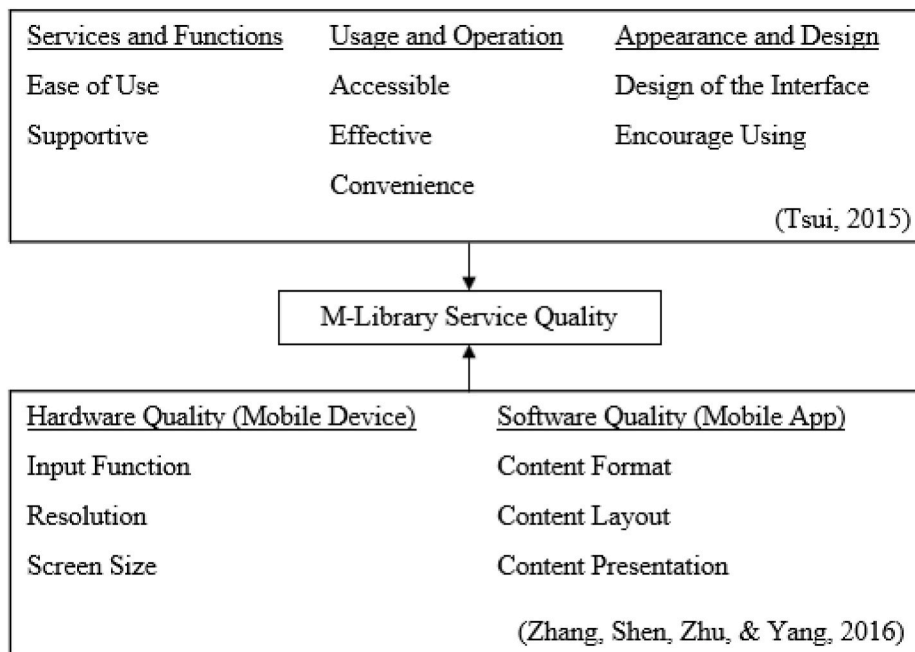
Services and Functions
Ease of Use
Supportive

Usage and Operation
Accessible
Effective
Convenience

Appearance and Design
Design of the Interface
Encourage Using

(Tsui, 2015)

M-Library Service Quality

Hardware Quality (Mobile Device)
Input Function
Resolution
Screen Size

Software Quality (Mobile App)
Content Format
Content Layout
Content Presentation

(Zhang, Shen, Zhu, & Yang, 2016)